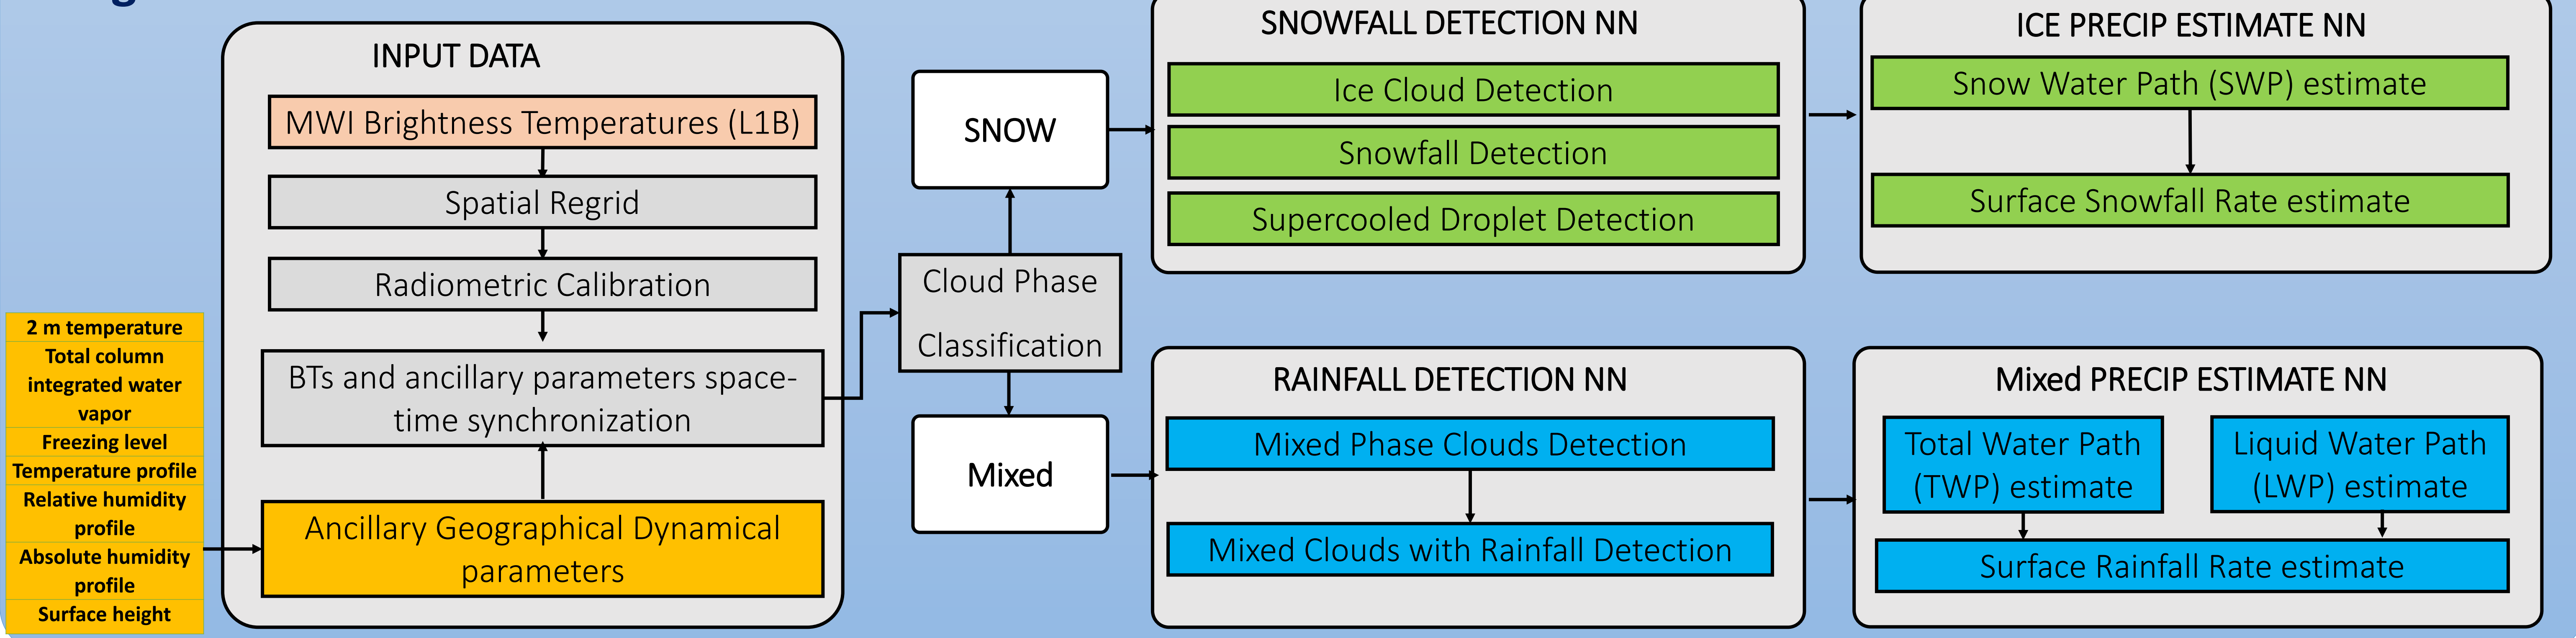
2 m temperature
Total column integrated water vapor
Freezing level
Temperature profile
Relative humidity profile
Absolute humidity profile
Surface height

INPUT DATA

MWI Brightness Temperatures (L1B)

Spatial Regrid

Radiometric Calibration

BTs and ancillary parameters space-time synchronization

Ancillary Geographical Dynamical parameters

SNOW

Cloud Phase Classification

Mixed

SNOWFALL DETECTION NN

Ice Cloud Detection

Snowfall Detection

Supercooled Droplet Detection

ICE PRECIP ESTIMATE NN

Snow Water Path (SWP) estimate

Surface Snowfall Rate estimate

RAINFALL DETECTION NN

Mixed Phase Clouds Detection

Mixed Clouds with Rainfall Detection

Mixed PRECIP ESTIMATE NN

Total Water Path (TWP) estimate

Liquid Water Path (LWP) estimate

Surface Rainfall Rate estimate